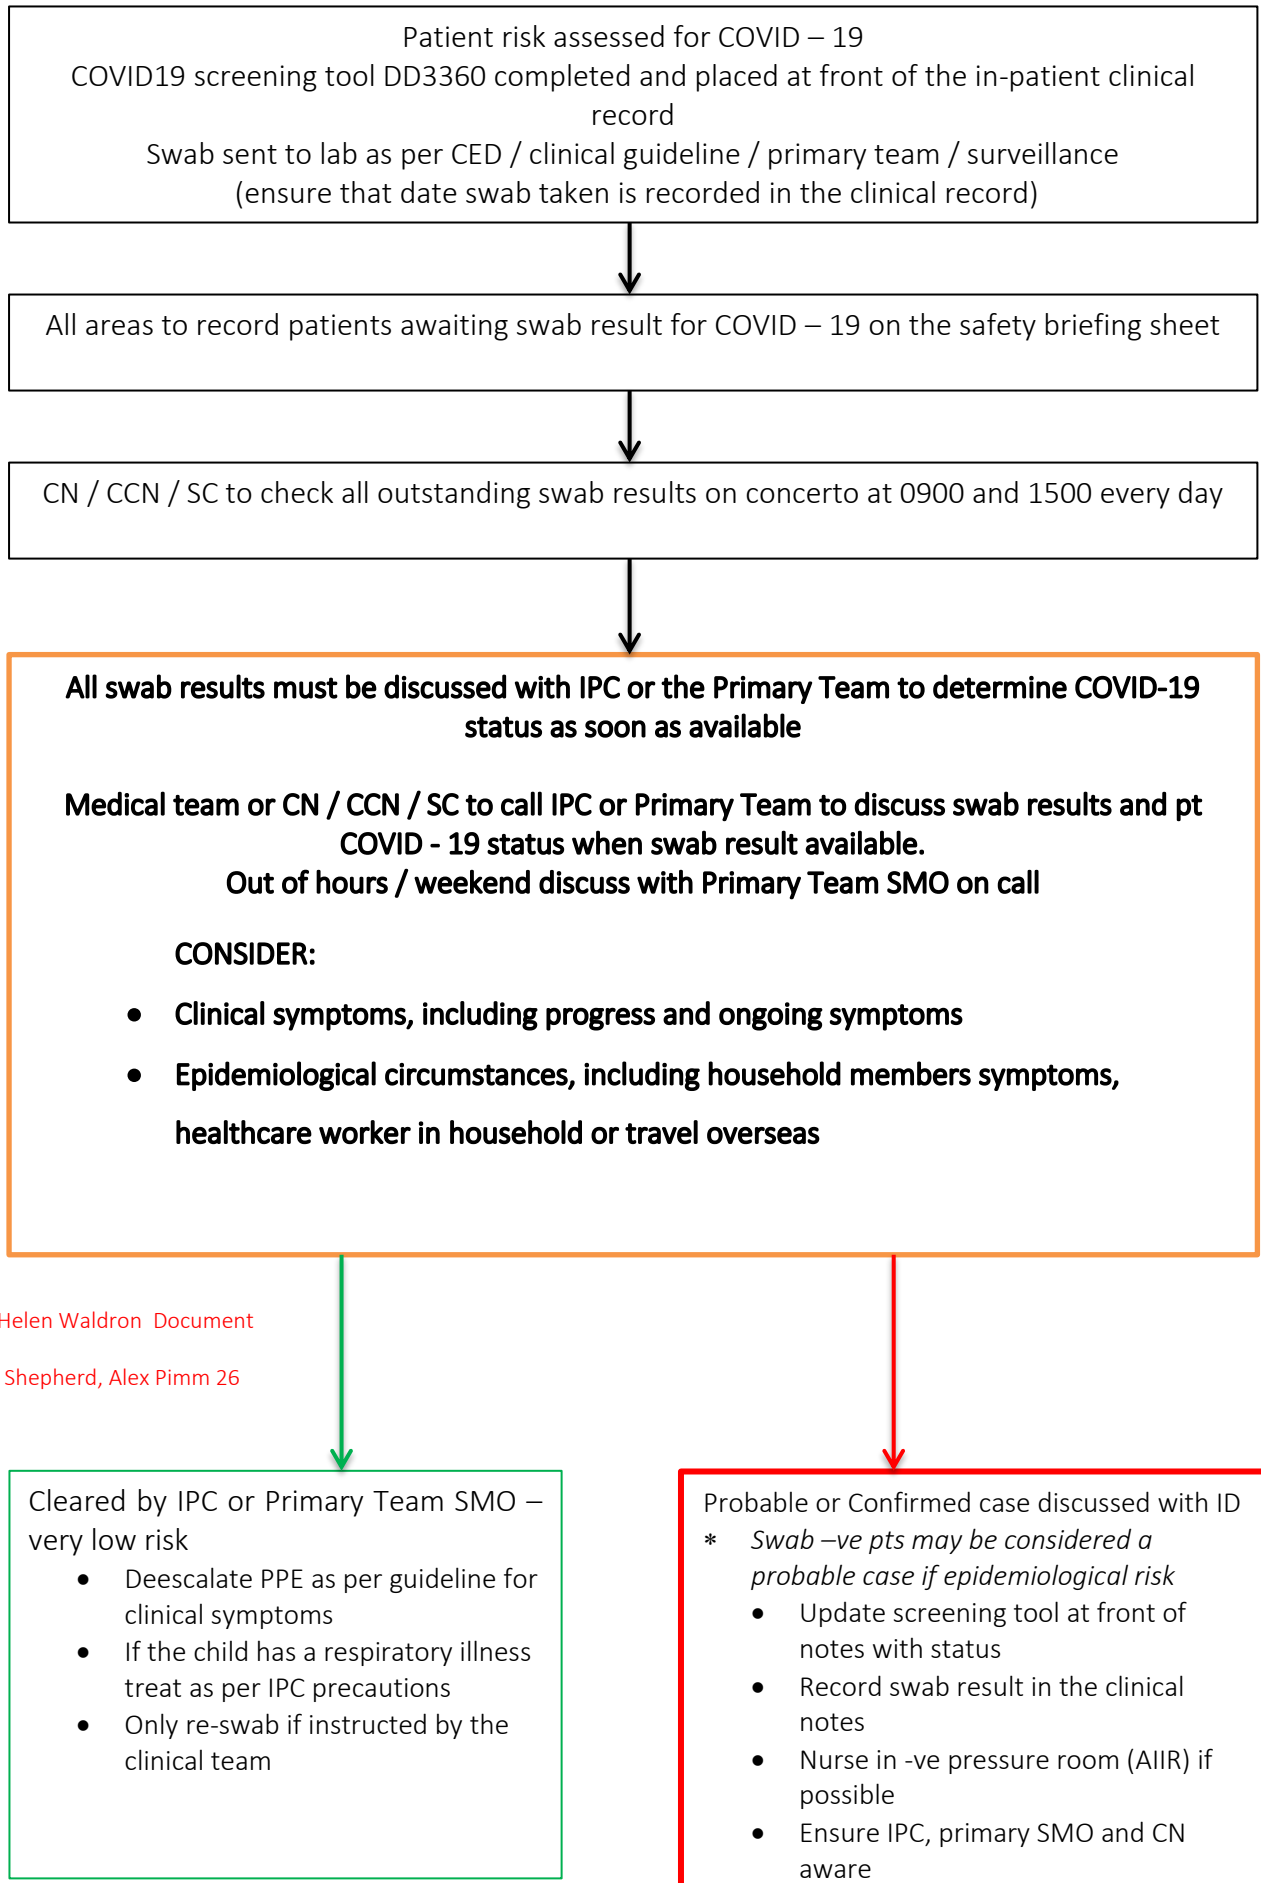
Patient risk assessed for COVID – 19
COVID19 screening tool DD3360 completed and placed at front of the in-patient clinical record
Swab sent to lab as per CED / clinical guideline / primary team / surveillance
(ensure that date swab taken is recorded in the clinical record)

All areas to record patients awaiting swab result for COVID – 19 on the safety briefing sheet

CN / CCN / SC to check all outstanding swab results on concerto at 0900 and 1500 every day

All swab results must be discussed with IPC or the Primary Team to determine COVID-19 status as soon as available

Medical team or CN / CCN / SC to call IPC or Primary Team to discuss swab results and pt COVID - 19 status when swab result available.
Out of hours / weekend discuss with Primary Team SMO on call

CONSIDER:
- Clinical symptoms, including progress and ongoing symptoms
- Epidemiological circumstances, including household members symptoms, healthcare worker in household or travel overseas

Helen Waldron Document

Shepherd, Alex Pimm 26

Cleared by IPC or Primary Team SMO – very low risk
- Deescalate PPE as per guideline for clinical symptoms
- If the child has a respiratory illness treat as per IPC precautions
- Only re-swab if instructed by the clinical team

Probable or Confirmed case discussed with ID
* Swab –ve pts may be considered a probable case if epidemiological risk
- Update screening tool at front of notes with status
- Record swab result in the clinical notes
- Nurse in -ve pressure room (AIIR) if possible
- Ensure IPC, primary SMO and CN aware